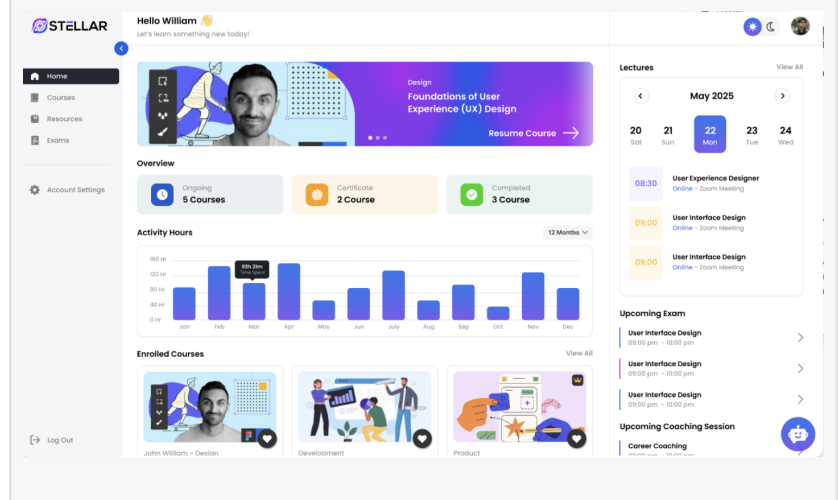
STELLAR

Hello William 👋
Let's learn something new today!

Home
Courses
Resources
Exams

Account Settings

Log Out

Design
Foundations of User Experience (UX) Design
Resume Course

Overview

Ongoing
5 Courses

Certificate
2 Course

Completed
3 Course

Activity Hours
12 Months

160 Hr
120 Hr
80 Hr
40 Hr
0 Hr

93h 21m
Time Spent

Jan Feb Mar Apr May June July Aug Sep Oct Nov Dec

Enrolled Courses
View All

John William - Design
Development
Product

Lectures
View All

May 2025

| 20 | 21 | 22 | 23 | 24 |
|---|---|---|---|---|
| Sat | Sun | Mon | Tue | Wed |

08:30
User Experience Designer
Online - Zoom Meeting

09:00
User Interface Design
Online - Zoom Meeting

09:00
User Interface Design
Online - Zoom Meeting

Upcoming Exam

User Interface Design
09:00 pm - 10:00 pm

User Interface Design
09:00 pm - 10:00 pm

User Interface Design
09:00 pm - 10:00 pm

Upcoming Coaching Session

Career Coaching
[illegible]